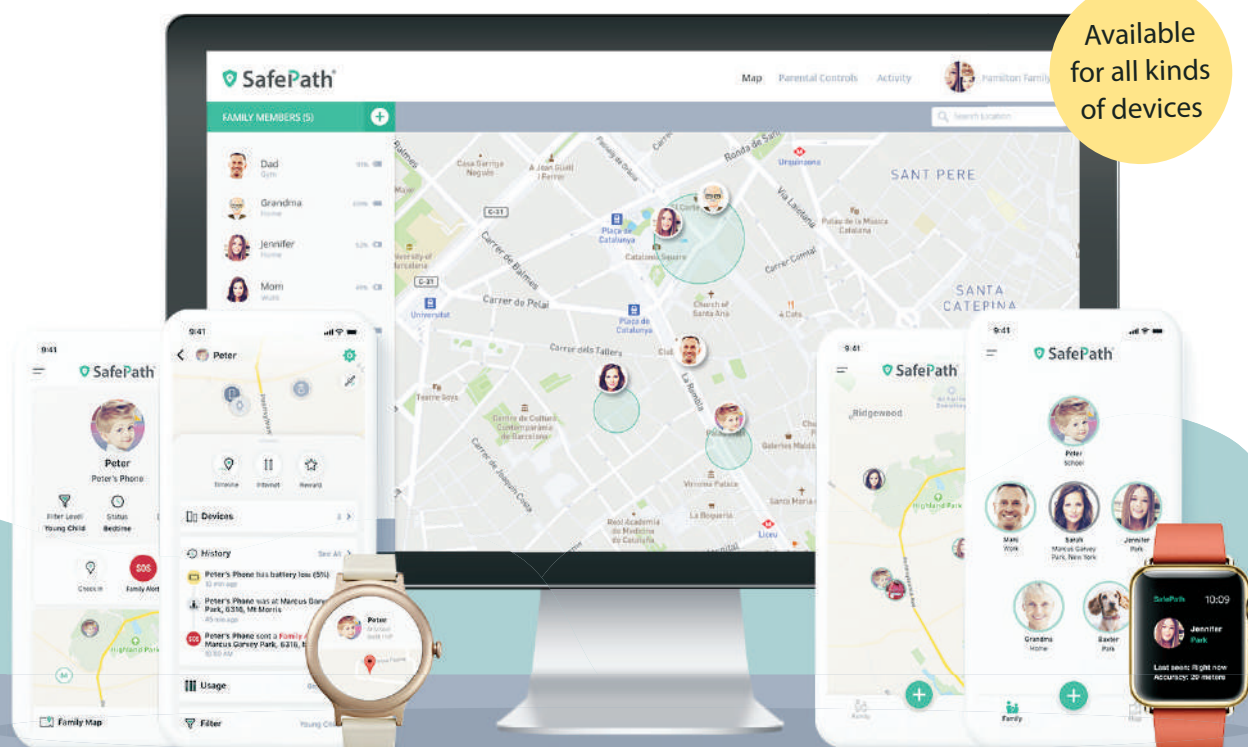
Available for all kinds of devices

SafePath

Map Parental Controls Activity Hamilton Family

FAMILY MEMBERS (5)

Search location

Dad
Gym

Grandma
Home

Jennifer
Home

Mom
Work

SANT PERE

SANTA CATERINA

Plaça de Catalunya

Carrer de Pelai

Universitat

Carrer dels Tallers

La Rambla

Liceu

La Boqueria

Ronda de Sant Pere

Via Laietana

9:41

SafePath

Peter
Peter's Phone

Filter Level
Young Child

Status
Bedtime

Check in

SOS

Family Alert

Family Map

9:41

Peter

Timeout

Interrupt

Reward

Devices

History

See All

Peter's Phone has battery low (5%)

Peter's Phone was at Marcus Garvey Park, 6310, Mt Morris

Peter's Phone sent a Family Alert Marcus Garvey Park, 6310, M

Usage

Filter

Young Child

Peter

9:41

SafePath

Ridgewood

Highland Park

Family

9:41

SafePath

Peter
School

Mark
Work

Sarah
Marcus Garvey Park, New York

Jennifer
Park

Grandma
Home

Baxter
Park

Family

SafePath 10:09

Jennifer
Park

Last seen: Right now
Accuracy: 20 meters